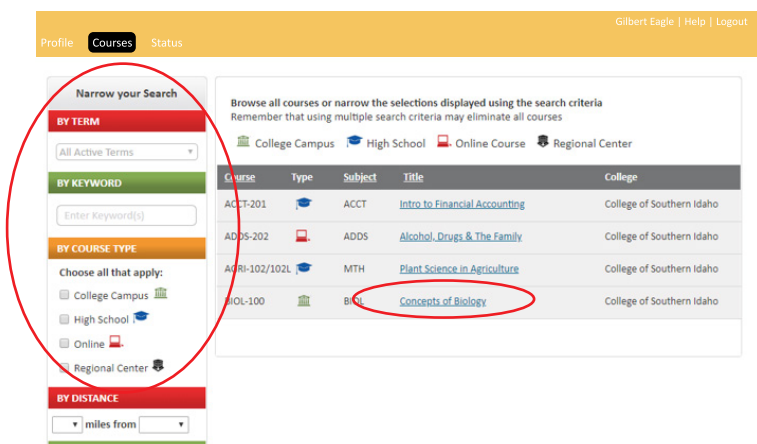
Gilbert Eagle | Help | Logout

Profile Courses Status

Narrow your Search

BY TERM

All Active Terms

BY KEYWORD

Enter Keyword(s)

BY COURSE TYPE

Choose all that apply:

College Campus

High School

Online

Regional Center

BY DISTANCE

miles from

Browse all courses or narrow the selections displayed using the search criteria
Remember that using multiple search criteria may eliminate all courses

College Campus High School Online Course Regional Center

| Course | Type | Subject | Title | College |
|---|---|---|---|---|
| ACCT-201 | | ACCT | Intro to Financial Accounting | College of Southern Idaho |
| ADDS-202 | | ADDS | Alcohol, Drugs & The Family | College of Southern Idaho |
| AGRI-102/102L | | MTH | Plant Science in Agriculture | College of Southern Idaho |
| BIOL-100 | | BIOL | Concepts of Biology | College of Southern Idaho |